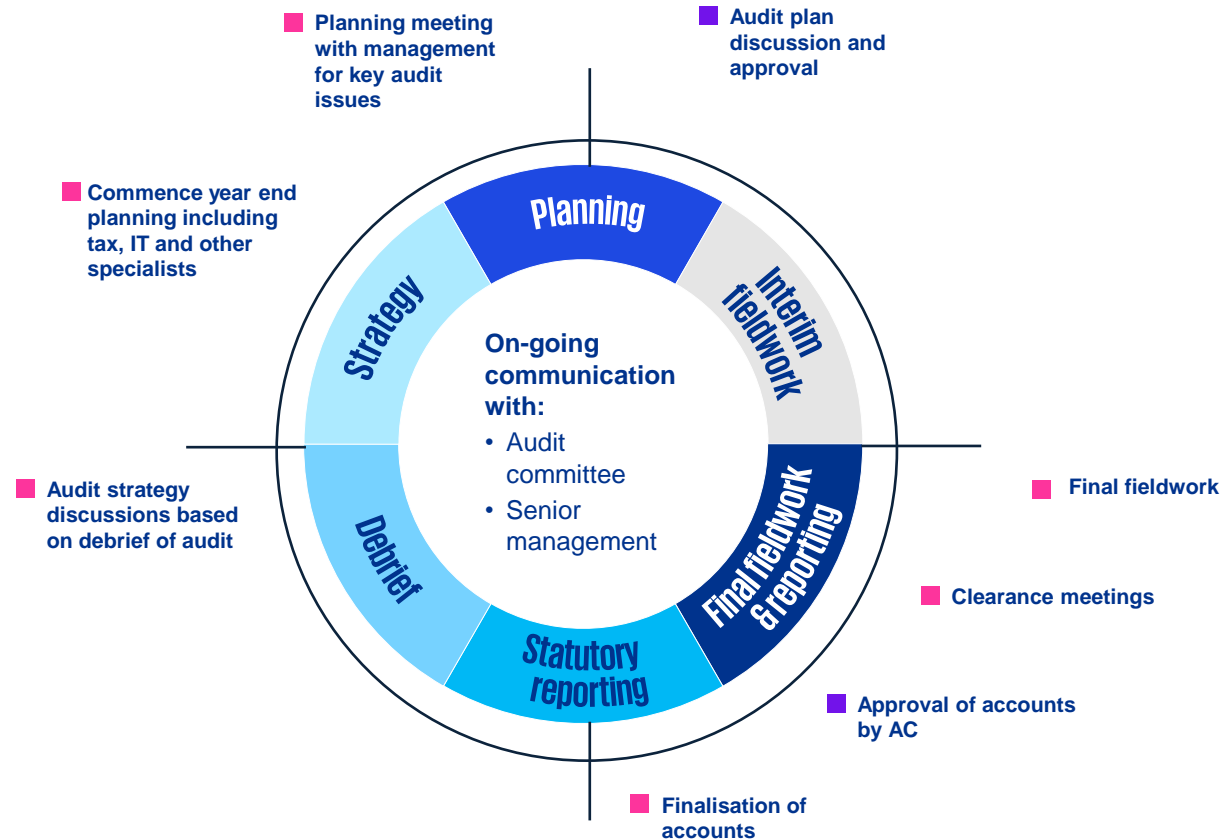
Planning meeting with management for key audit issues

Audit plan discussion and approval

Commence year end planning including tax, IT and other specialists

Planning

Interim fieldwork

Strategy

On-going communication with:
• Audit committee
• Senior management

Audit strategy discussions based on debrief of audit

Debrief

Final fieldwork & reporting

Final fieldwork

Clearance meetings

Statutory reporting

Approval of accounts by AC

Finalisation of accounts